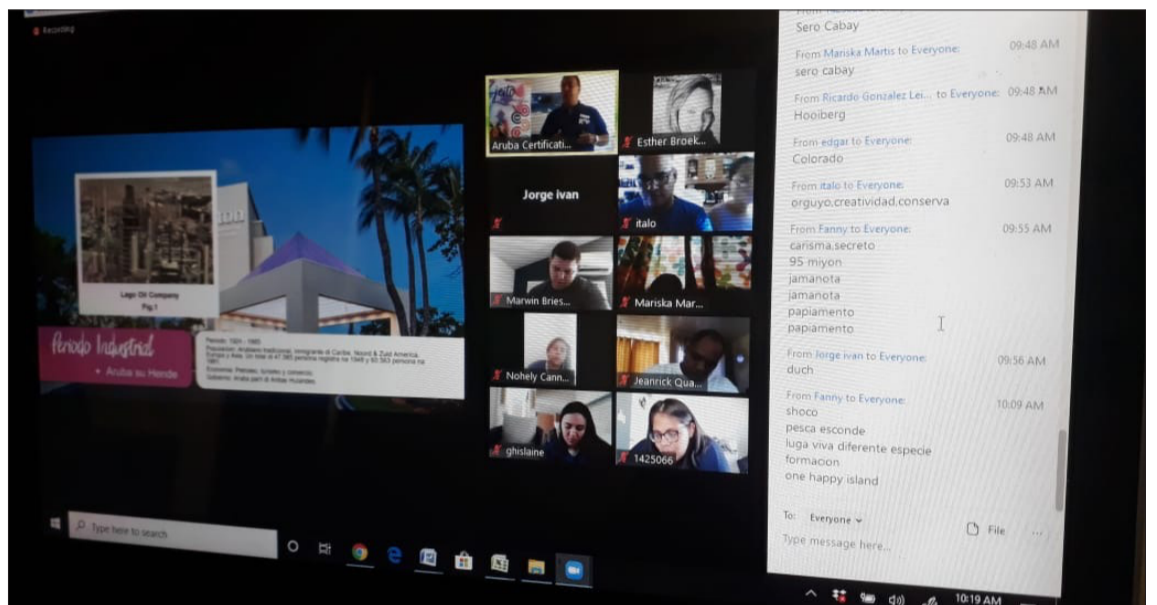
Recording

Lago Oil Company
Pg.1

Periodo Industrial
• Aruba su Herede

Periodo: 1924 - 1985
Poblacion: Arubiano tradicional, inmigrante di Caribe, Noord & Zuid America, Europa y Asia. Un total di 47.385 persona registra na 1948 y 60.563 persona na 1981
Economia: Petroleo, turismo y comercio
Gobierno: Aruba part di Antillas Hulandes

Aruba Certificati...
Esther Broek...
Jorge ivan
italo
Marwin Bries...
Mariska Mar...
Nohely Cann...
Jeanrick Qua...
ghislaine
1425066

Sero Cabay
From Mariska Martis to Everyone: 09:48 AM
sero cabay
From Ricardo Gonzalez Lei... to Everyone: 09:48 AM
Hooiberg
From edgar to Everyone: 09:48 AM
Colorado
From italo to Everyone: 09:53 AM
orguyo,creatividad,conserva
From Fanny to Everyone: 09:55 AM
carisma,secreto
95 miyon
jamanota
jamanota
papiamento
papiamento
From Jorge ivan to Everyone: 09:56 AM
duch
From Fanny to Everyone: 10:09 AM
shoco
pesca esconde
luga viva diferente especie
formacion
one happy island

To: Everyone
File
Type message here...

Type here to search
10:19 AM